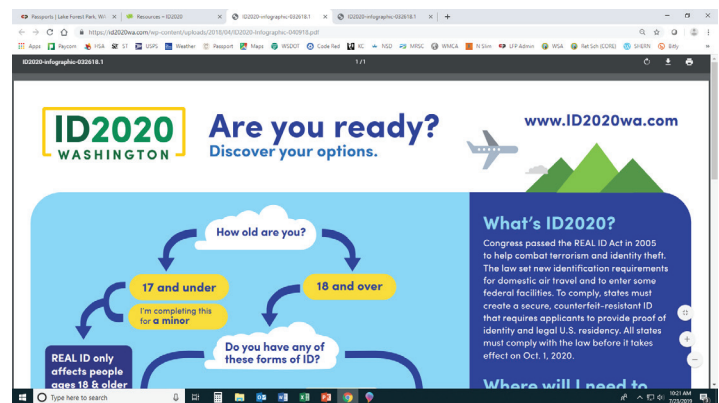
Passports | Lake Forest Park, WA ×
Resources – ID2020 ×
ID2020-infographic-032618.1 ×
ID2020-infographic-032618.1 ×
+

https://id2020wa.com/wp-content/uploads/2018/04/ID2020-infographic-040918.pdf

Apps Paycom HSA ST USPS Weather Passport Maps WSDOT Code Red KC NSD MRSC WMCA N Slim LFP Admin WSA Ret Sch (CORE) SHERN Billy

ID2020-infographic-032618.1 1 / 1

ID2020 WASHINGTON

Are you ready?
Discover your options.

www.ID2020wa.com

How old are you?

17 and under

I'm completing this for a minor

18 and over

Do you have any of these forms of ID?

REAL ID only affects people ages 18 & older

What's ID2020?

Congress passed the REAL ID Act in 2005 to help combat terrorism and identity theft. The law set new identification requirements for domestic air travel and to enter some federal facilities. To comply, states must create a secure, counterfeit-resistant ID that requires applicants to provide proof of identity and legal U.S. residency. All states must comply with the law before it takes effect on Oct. 1, 2020.

Where will I need to

Type here to search

10:21 AM
7/23/2019